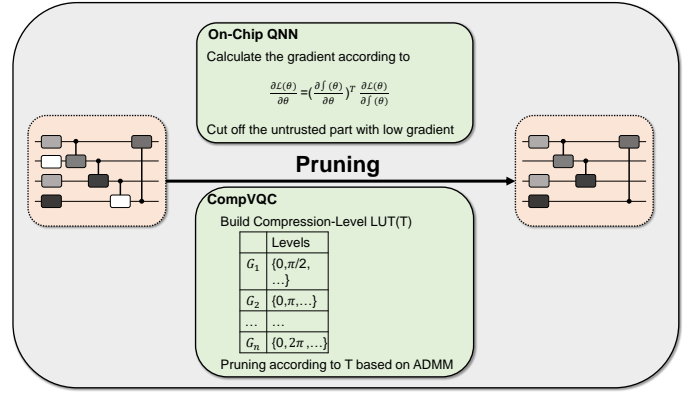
On-Chip QNN

Calculate the gradient according to

$\frac{\partial \mathcal{L}(\theta)}{\partial \theta} = (\frac{\partial \int(\theta)}{\partial \theta})^T \frac{\partial \mathcal{L}(\theta)}{\partial \int(\theta)}$

Cut off the untrusted part with low gradient

Pruning

CompVQC

Build Compression-Level LUT(T)

| | Levels |
|---|---|
| $G_1$ | {0,π/2, …} |
| $G_2$ | {0,π,…} |
| … | … |
| $G_n$ | {0, 2π,…} |

Pruning according to T based on ADMM